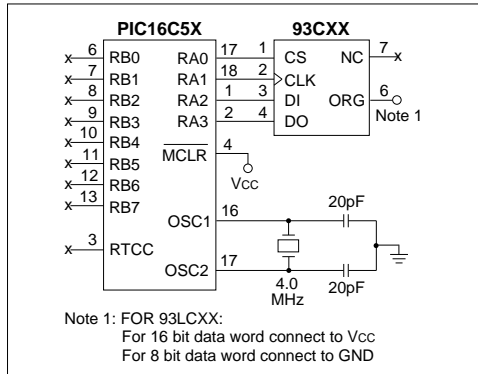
PIC16C5X

93CXX

x 6 RB0
x 7 RB1
x 8 RB2
x 9 RB3
x 10 RB4
x 11 RB5
x 12 RB6
x 13 RB7

x 3 RTCC

RA0 17
RA1 18
RA2 1
RA3 2

$\overline{\text{MCLR}}$ 4

Vcc

OSC1 16

OSC2 17

1 CS
2 CLK
3 DI
4 DO

NC 7 x
ORG 6

Note 1

20pF

4.0 MHz

20pF

Note 1: FOR 93LCXX:
For 16 bit data word connect to Vcc
For 8 bit data word connect to GND